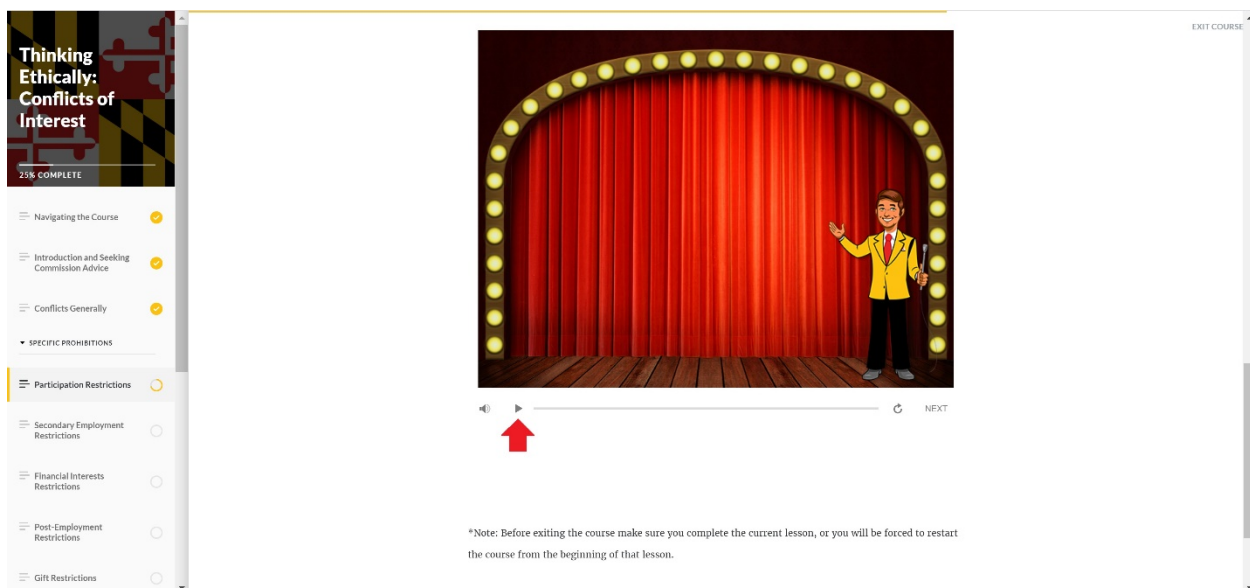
Thinking Ethically: Conflicts of Interest

25% COMPLETE

Navigating the Course

Introduction and Seeking Commission Advice

Conflicts Generally

SPECIFIC PROHIBITIONS

Participation Restrictions

Secondary Employment Restrictions

Financial Interests Restrictions

Post-Employment Restrictions

Gift Restrictions

EXIT COURSE

NEXT

*Note: Before exiting the course make sure you complete the current lesson, or you will be forced to restart the course from the beginning of that lesson.